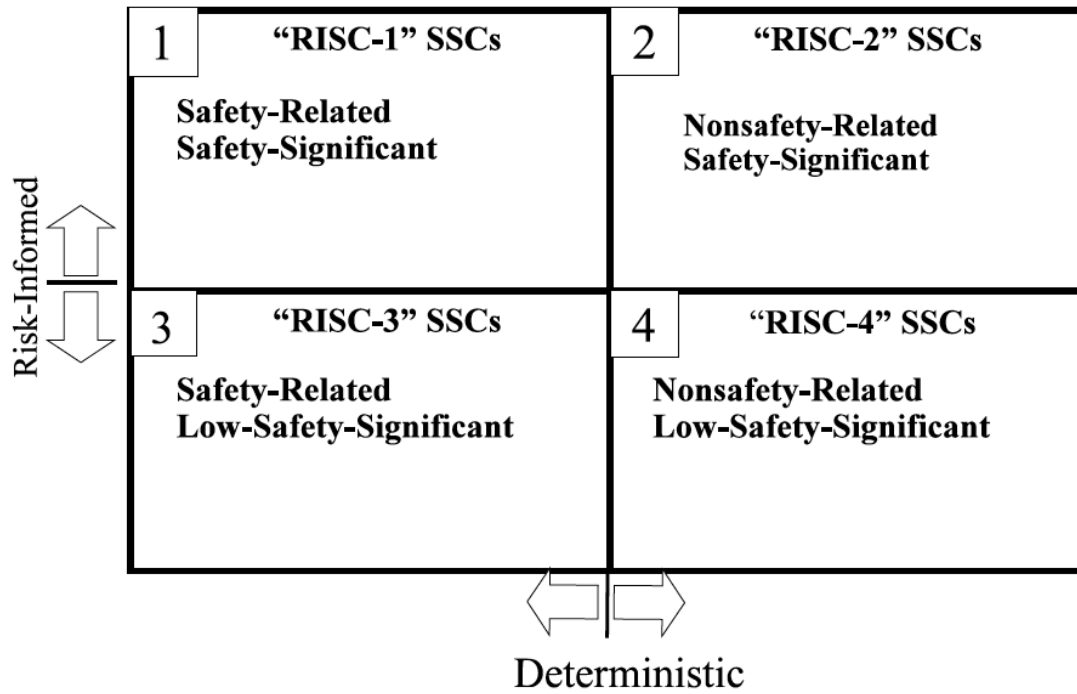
1 “RISC-1” SSCs

Safety-Related
Safety-Significant

2 “RISC-2” SSCs

Nonsafety-Related
Safety-Significant

Risk-Informed

3 “RISC-3” SSCs

Safety-Related
Low-Safety-Significant

4 “RISC-4” SSCs

Nonsafety-Related
Low-Safety-Significant

Deterministic